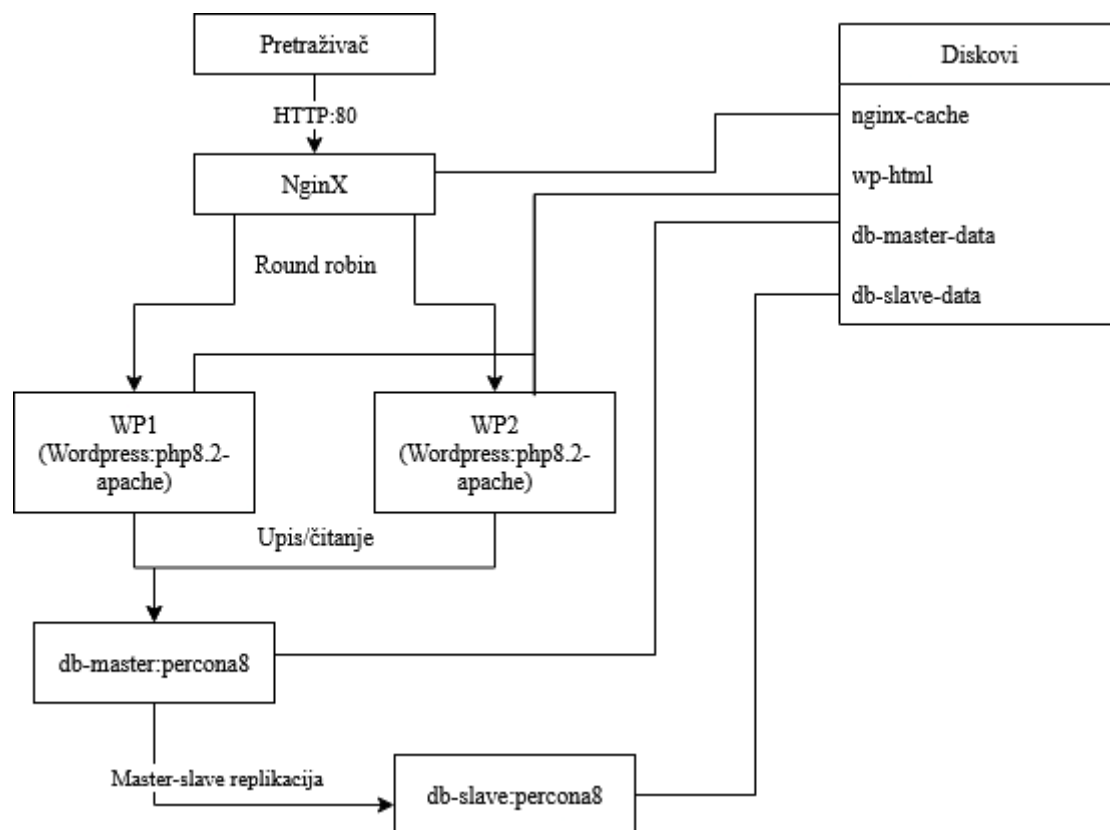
Pretraživač

HTTP:80

NginX

Round robin

WP1 (Wordpress:php8.2-apache)

WP2 (Wordpress:php8.2-apache)

Upis/čitanje

db-master:percona8

Master-slave replikacija

db-slave:percona8

Diskovi

nginx-cache

wp-html

db-master-data

db-slave-data